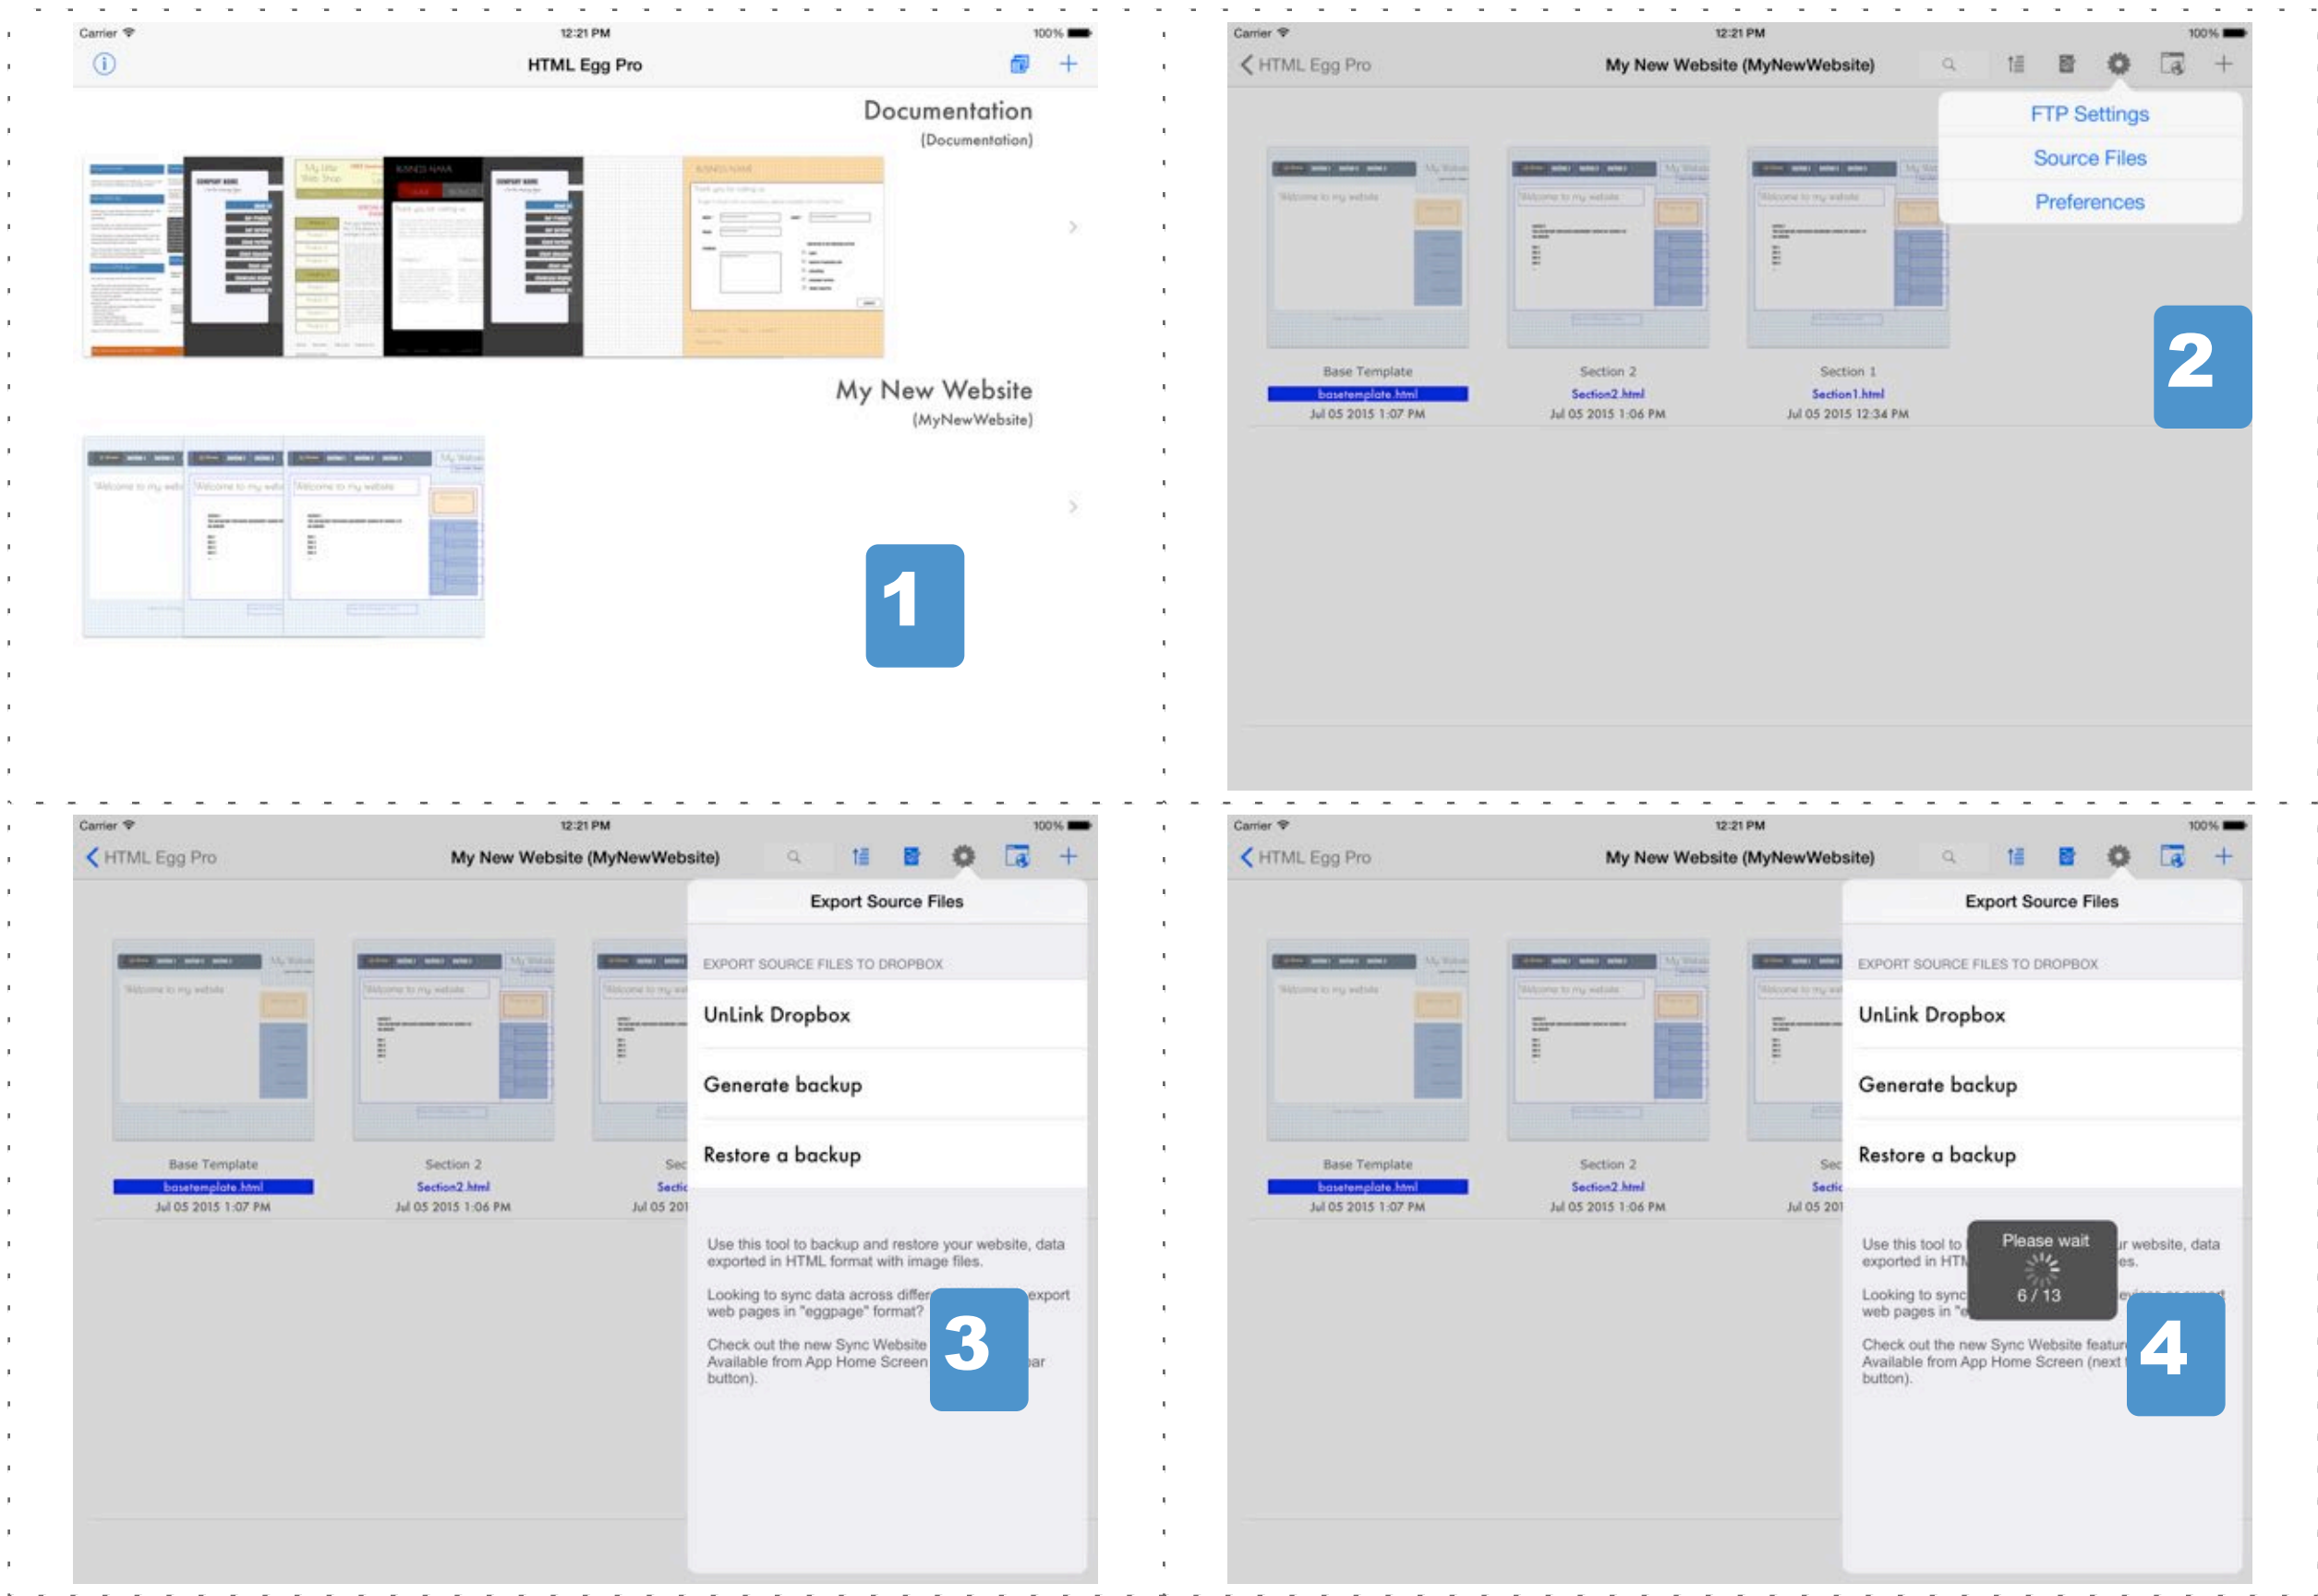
Carrier 12:21 PM 100%

HTML Egg Pro

Documentation
(Documentation)

My New Website
(MyNewWebsite)

1

Carrier 12:21 PM 100%

HTML Egg Pro

My New Website (MyNewWebsite)

FTP Settings
Source Files
Preferences

Base Template
basetemplate.html
Jul 05 2015 1:07 PM

Section 2
Section2.html
Jul 05 2015 1:06 PM

Section 1
Section1.html
Jul 05 2015 12:34 PM

2

Carrier 12:21 PM 100%

HTML Egg Pro

My New Website (MyNewWebsite)

Export Source Files

EXPORT SOURCE FILES TO DROPBOX

UnLink Dropbox

Generate backup

Restore a backup

Use this tool to backup and restore your website, data exported in HTML format with image files.

Looking to sync data across differ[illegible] export web pages in "eggpage" format?

Check out the new Sync Website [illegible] Available from App Home Screen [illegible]ar button).

Base Template
basetemplate.html
Jul 05 2015 1:07 PM

Section 2
Section2.html
Jul 05 2015 1:06 PM

Sec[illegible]
Secti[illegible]
Jul 05 201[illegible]

3

Carrier 12:21 PM 100%

HTML Egg Pro

My New Website (MyNewWebsite)

Export Source Files

EXPORT SOURCE FILES TO DROPBOX

UnLink Dropbox

Generate backup

Restore a backup

Please wait
6 / 13

Use this tool to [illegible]r website, data exported in HTM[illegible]es.

Looking to sync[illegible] web pages in "e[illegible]

Check out the new Sync Website featur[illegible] Available from App Home Screen (next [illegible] button).

Base Template
basetemplate.html
Jul 05 2015 1:07 PM

Section 2
Section2.html
Jul 05 2015 1:06 PM

Sec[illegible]
Secti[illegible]
Jul 05 201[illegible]

4